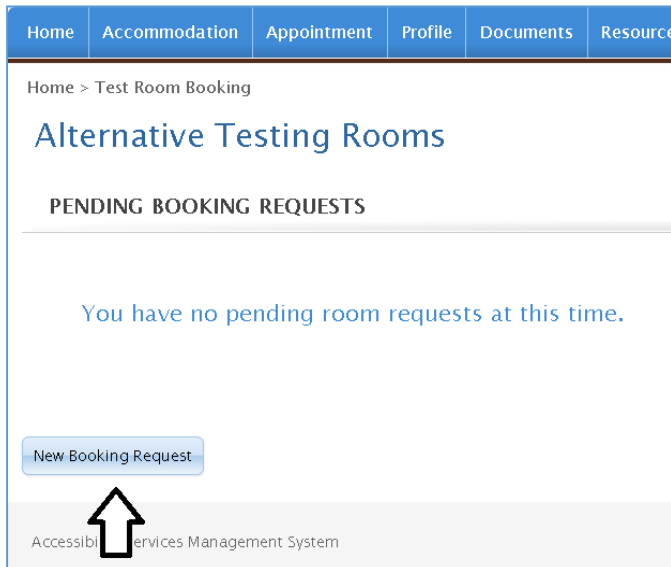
Home | Accommodation | Appointment | Profile | Documents | Resource

Home > Test Room Booking

Alternative Testing Rooms

PENDING BOOKING REQUESTS

You have no pending room requests at this time.

New Booking Request

Accessibi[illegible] Services Management System